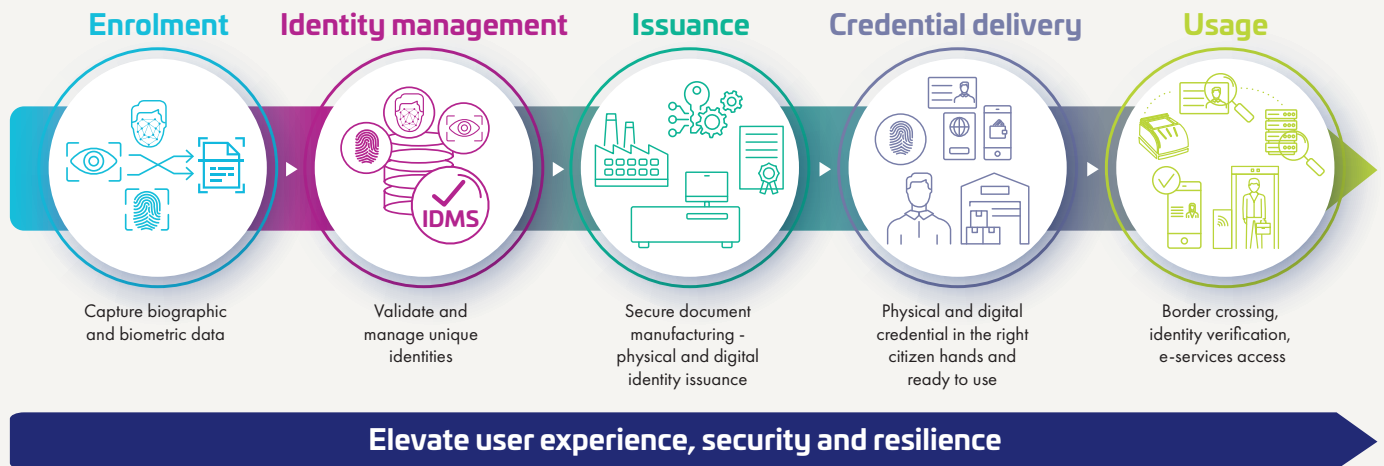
Enrolment

Capture biographic and biometric data

Identity management

IDMS

Validate and manage unique identities

Issuance

Secure document manufacturing - physical and digital identity issuance

Credential delivery

Physical and digital credential in the right citizen hands and ready to use

Usage

Border crossing, identity verification, e-services access

Elevate user experience, security and resilience